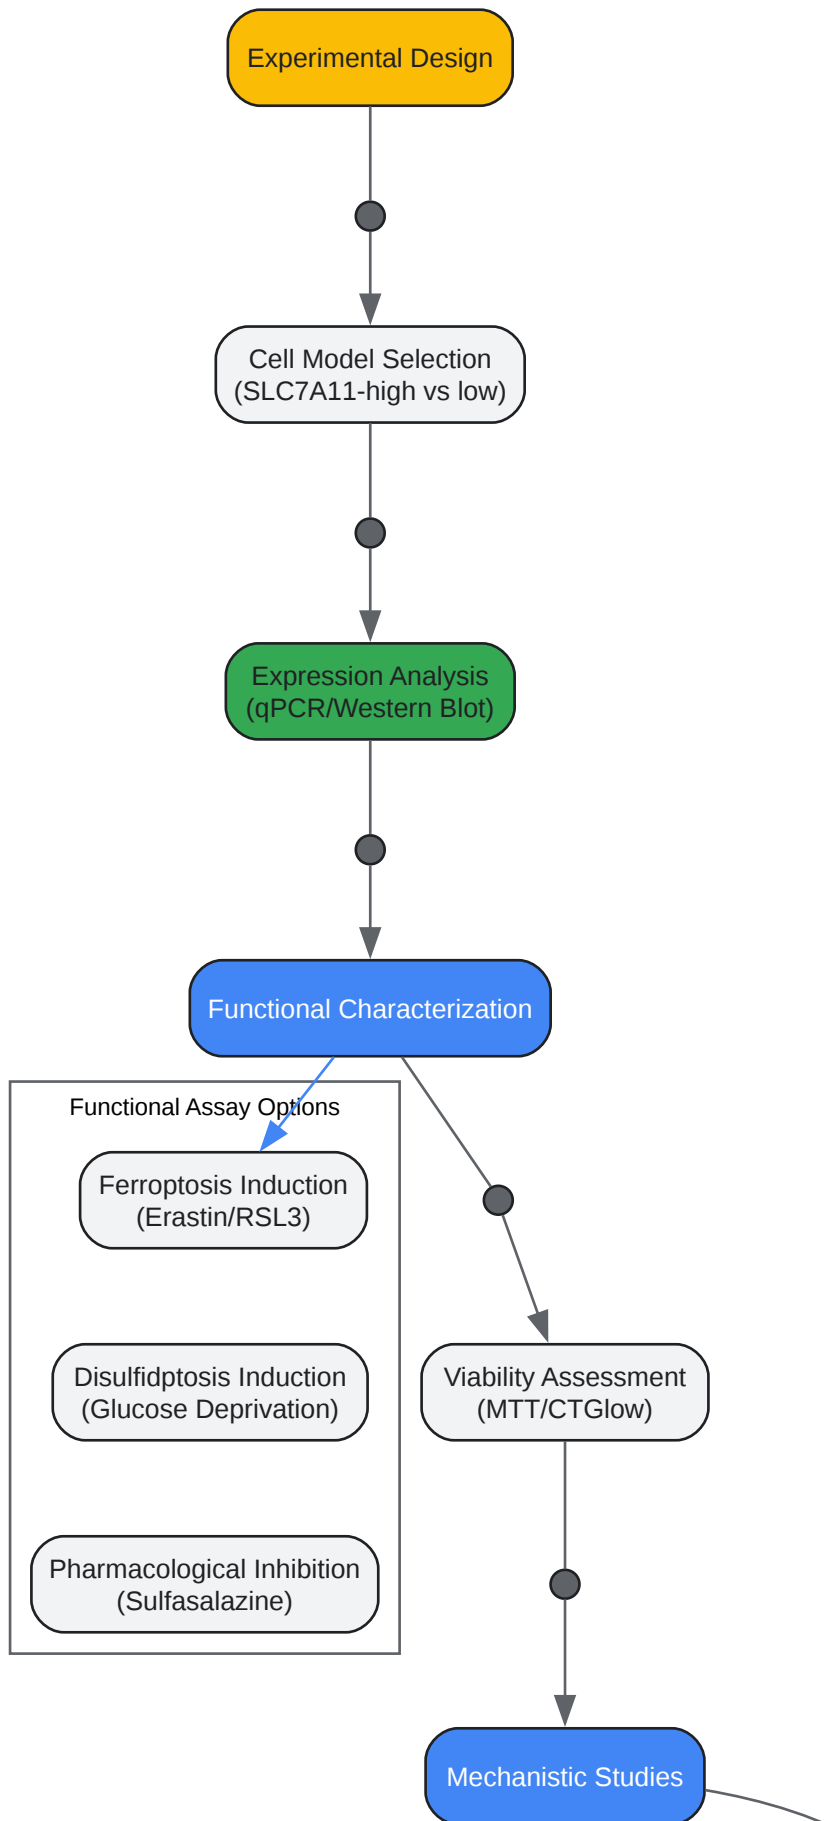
Experimental Design

Cell Model Selection
(SLC7A11-high vs low)

Expression Analysis
(qPCR/Western Blot)

Functional Characterization

Functional Assay Options

Ferroptosis Induction
(Erastin/RSL3)

Disulfidptosis Induction
(Glucose Deprivation)

Pharmacological Inhibition
(Sulfasalazine)

Viability Assessment
(MTT/CTGlow)

Mechanistic Studies